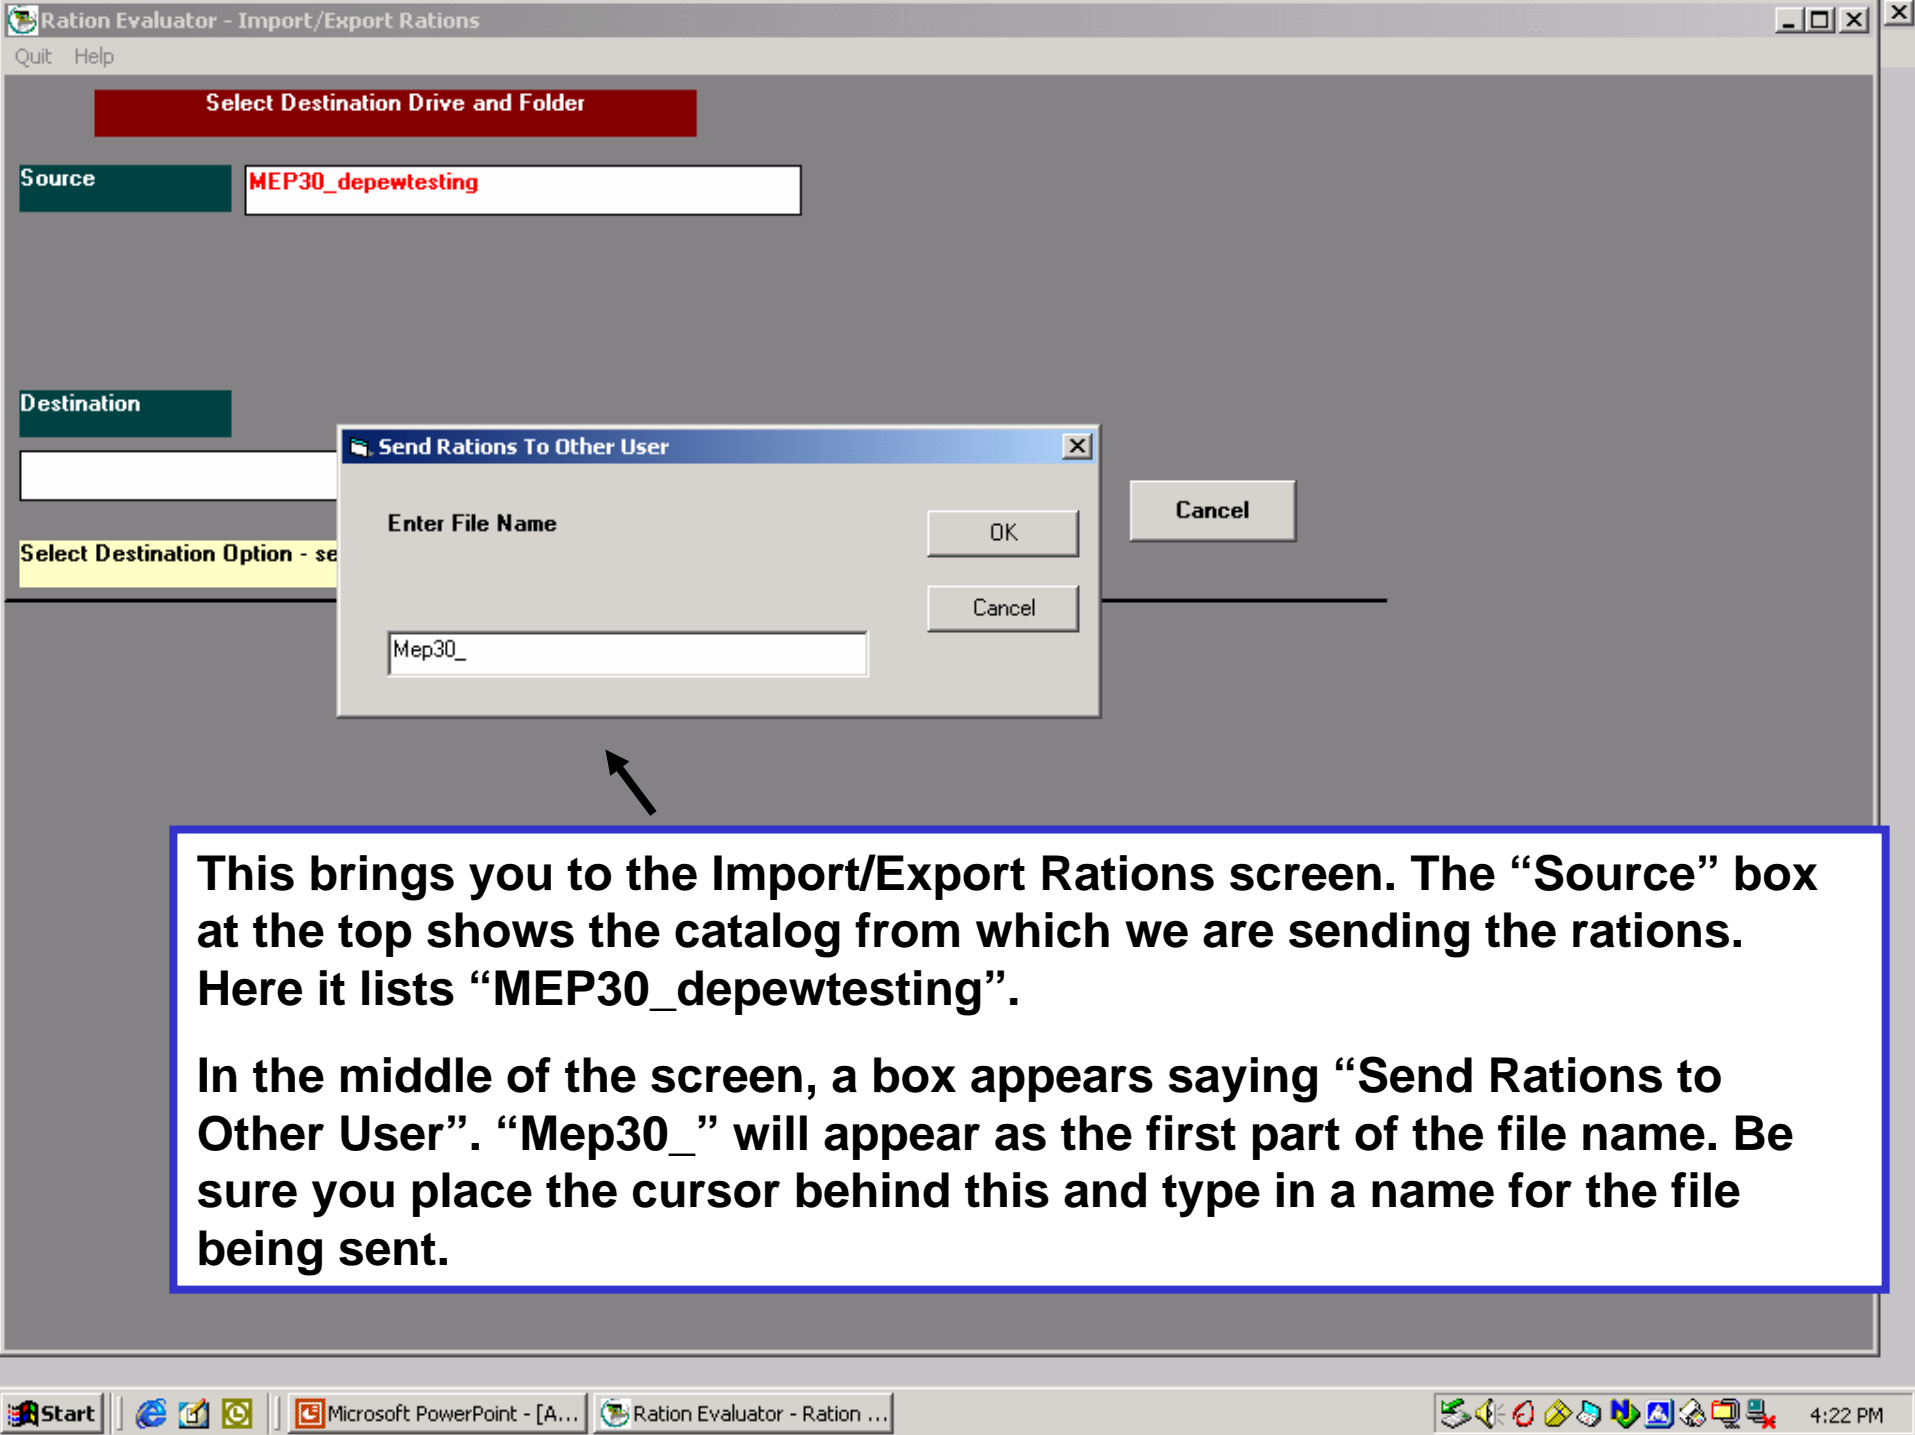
Ration Evaluator - Import/Export Rations

Quit Help

Select Destination Drive and Folder

Source

MEP30_depewtesting

Destination

Select Destination Option - se

Send Rations To Other User

Enter File Name

OK

Cancel

Mep30_

Cancel

This brings you to the Import/Export Rations screen. The “Source” box at the top shows the catalog from which we are sending the rations. Here it lists “MEP30_depewtesting”.

In the middle of the screen, a box appears saying “Send Rations to Other User”. “Mep30_” will appear as the first part of the file name. Be sure you place the cursor behind this and type in a name for the file being sent.

Start

Microsoft PowerPoint - [A...

Ration Evaluator - Ration ...

4:22 PM